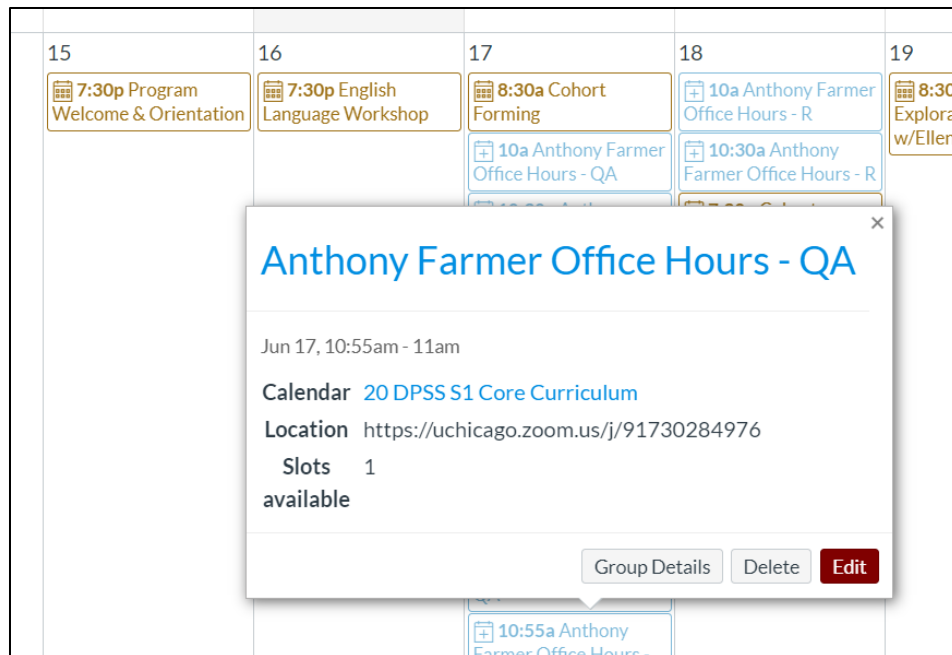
15

7:30p Program Welcome & Orientation

16

7:30p English Language Workshop

17

8:30a Cohort Forming

10a Anthony Farmer Office Hours - QA

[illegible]

18

10a Anthony Farmer Office Hours - R

10:30a Anthony Farmer Office Hours - R

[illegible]

19

8:3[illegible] Explor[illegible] w/Ellen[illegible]

×

Anthony Farmer Office Hours - QA

Jun 17, 10:55am - 11am

Calendar 20 DPSS S1 Core Curriculum

Location https://uchicago.zoom.us/j/91730284976

Slots available 1

Group Details Delete Edit

QA

10:55a Anthony Farmer Office Hours - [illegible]